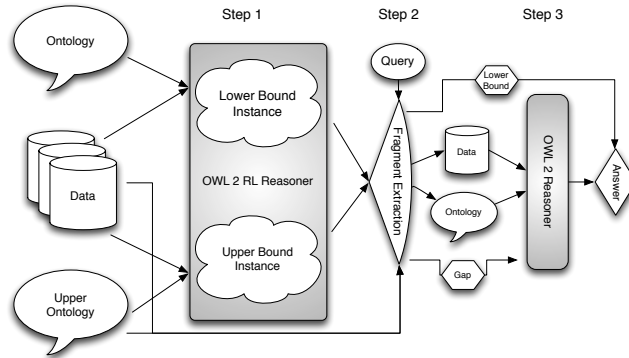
Step 1

Step 2

Step 3

Ontology

Query

Lower Bound

Lower Bound Instance

Data

OWL 2 RL Reasoner

Fragment Extraction

Data

OWL 2 Reasoner

Answer

Ontology

Upper Bound Instance

Upper Ontology

Gap